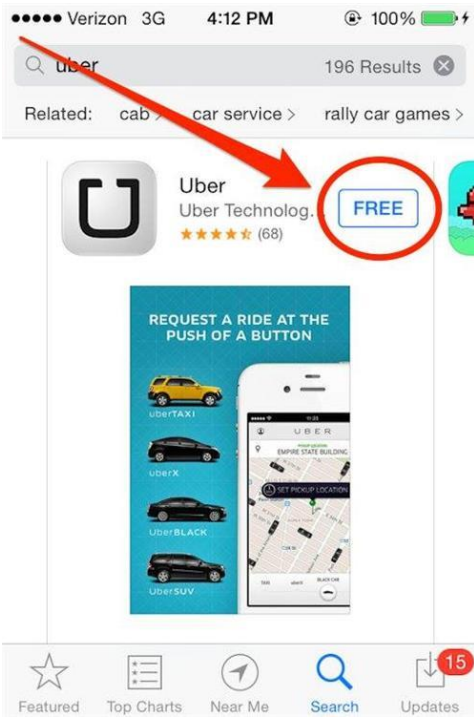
●●●●● Verizon 3G 4:12 PM 100%

uber 196 Results

Related: cab > car service > rally car games >

Uber
Uber Technolog...
(68)

FREE

REQUEST A RIDE AT THE PUSH OF A BUTTON

uberTAXI

uberX

UberBLACK

UberSUV

UBER

EMPIRE STATE BUILDING

SET PICKUP LOCATION

Featured Top Charts Near Me Search Updates 15